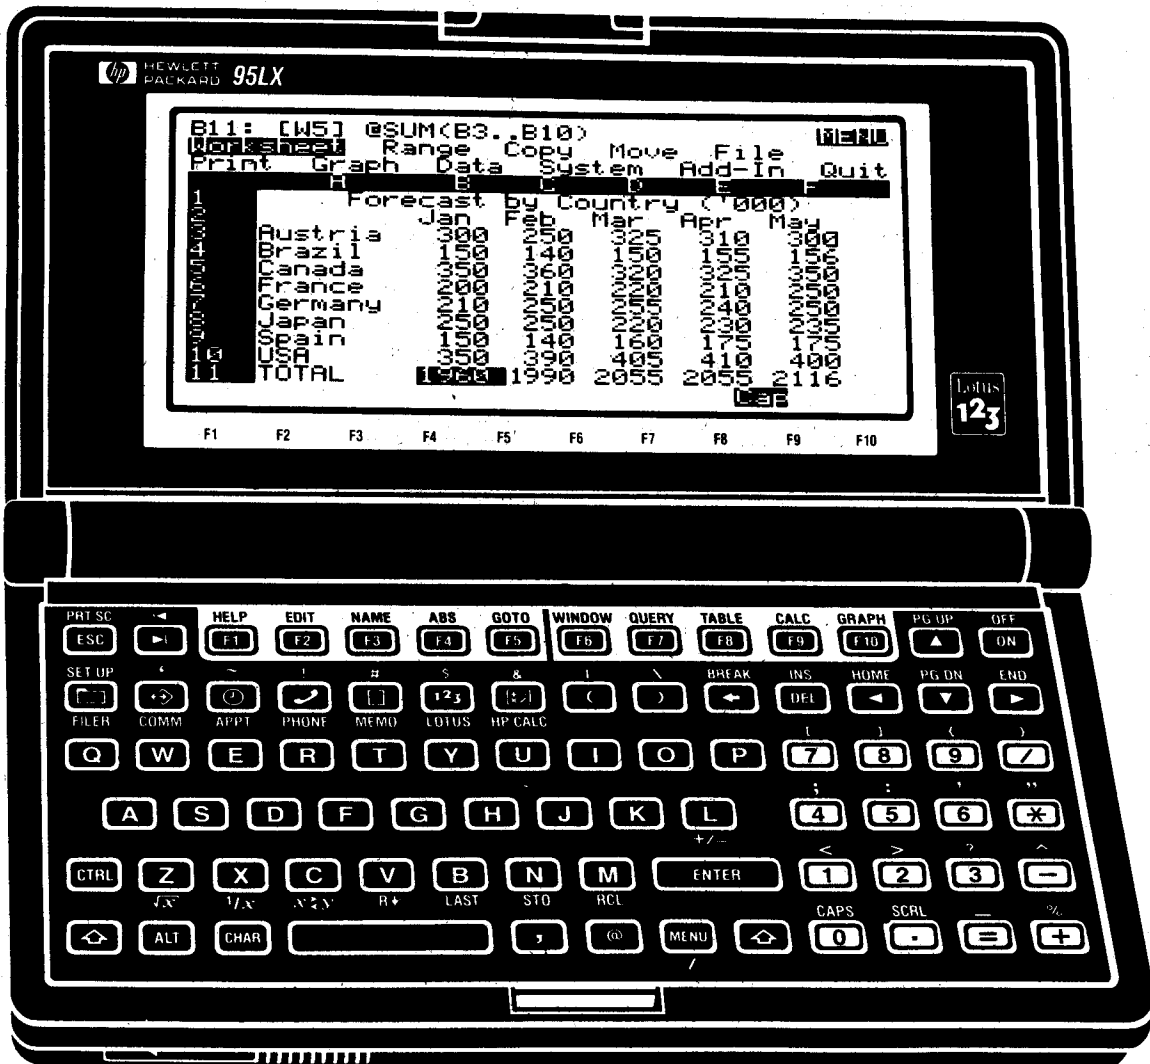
hp HEWLETT PACKARD 95LX

B11: [W5] @SUM(B3..B10) MENU
Worksheet Range Copy Move File
Print Graph Data System Add-In Quit

|  | A | B | C | D | E | F |
|---|---|---|---|---|---|---|
| 1 | Forecast by Country ('000) |  |  |  |  |  |
| 2 |  | Jan | Feb | Mar | Apr | May |
| 3 | Austria | 300 | 250 | 325 | 310 | 300 |
| 4 | Brazil | 150 | 140 | 150 | 155 | 156 |
| 5 | Canada | 350 | 360 | 320 | 325 | 350 |
| 6 | France | 200 | 210 | 220 | 210 | 250 |
| 7 | Germany | 210 | 250 | 255 | 240 | 250 |
| 8 | Japan | 250 | 250 | 220 | 230 | 235 |
| 9 | Spain | 150 | 140 | 160 | 175 | 175 |
| 10 | USA | 350 | 390 | 405 | 410 | 400 |
| 11 | TOTAL | 1960 | 1990 | 2055 | 2055 | 2116 |

CAP

F1 F2 F3 F4 F5 F6 F7 F8 F9 F10

Lotus 123

PRT SC ESC
HELP F1 EDIT F2 NAME F3 ABS F4 GOTO F5 WINDOW F6 QUERY F7 TABLE F8 CALC F9 GRAPH F10 PG UP OFF ON
SET UP FILER COMM APPT PHONE MEMO LOTUS HP CALC ( ) BREAK INS DEL HOME PG DN END
Q W E R T Y U I O P 7 8 9 /
A S D F G H J K L +/- 4 5 6 *
CTRL Z $\sqrt{x}$ X $1/x$ C $x \leftrightarrow y$ V R↓ B LAST N STO M RCL ENTER 1 2 3 −
ALT CHAR , @ MENU CAPS 0 SCRL . = % +